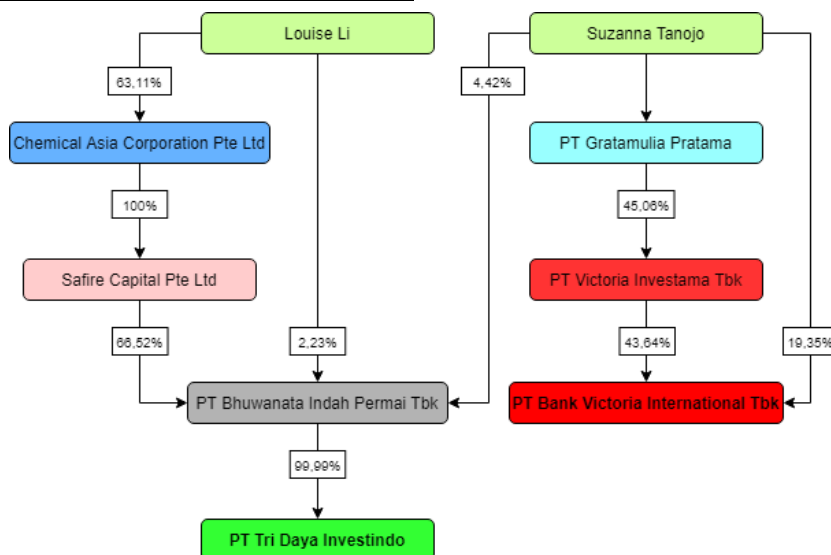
Louise Li

Suzanna Tanojo

63,11%

4,42%

Chemical Asia Corporation Pte Ltd

PT Gratamulia Pratama

100%

45,06%

Safire Capital Pte Ltd

PT Victoria Investama Tbk

66,52%

2,23%

43,64%

19,35%

PT Bhuwanata Indah Permai Tbk

PT Bank Victoria International Tbk

99,99%

PT Tri Daya Investindo